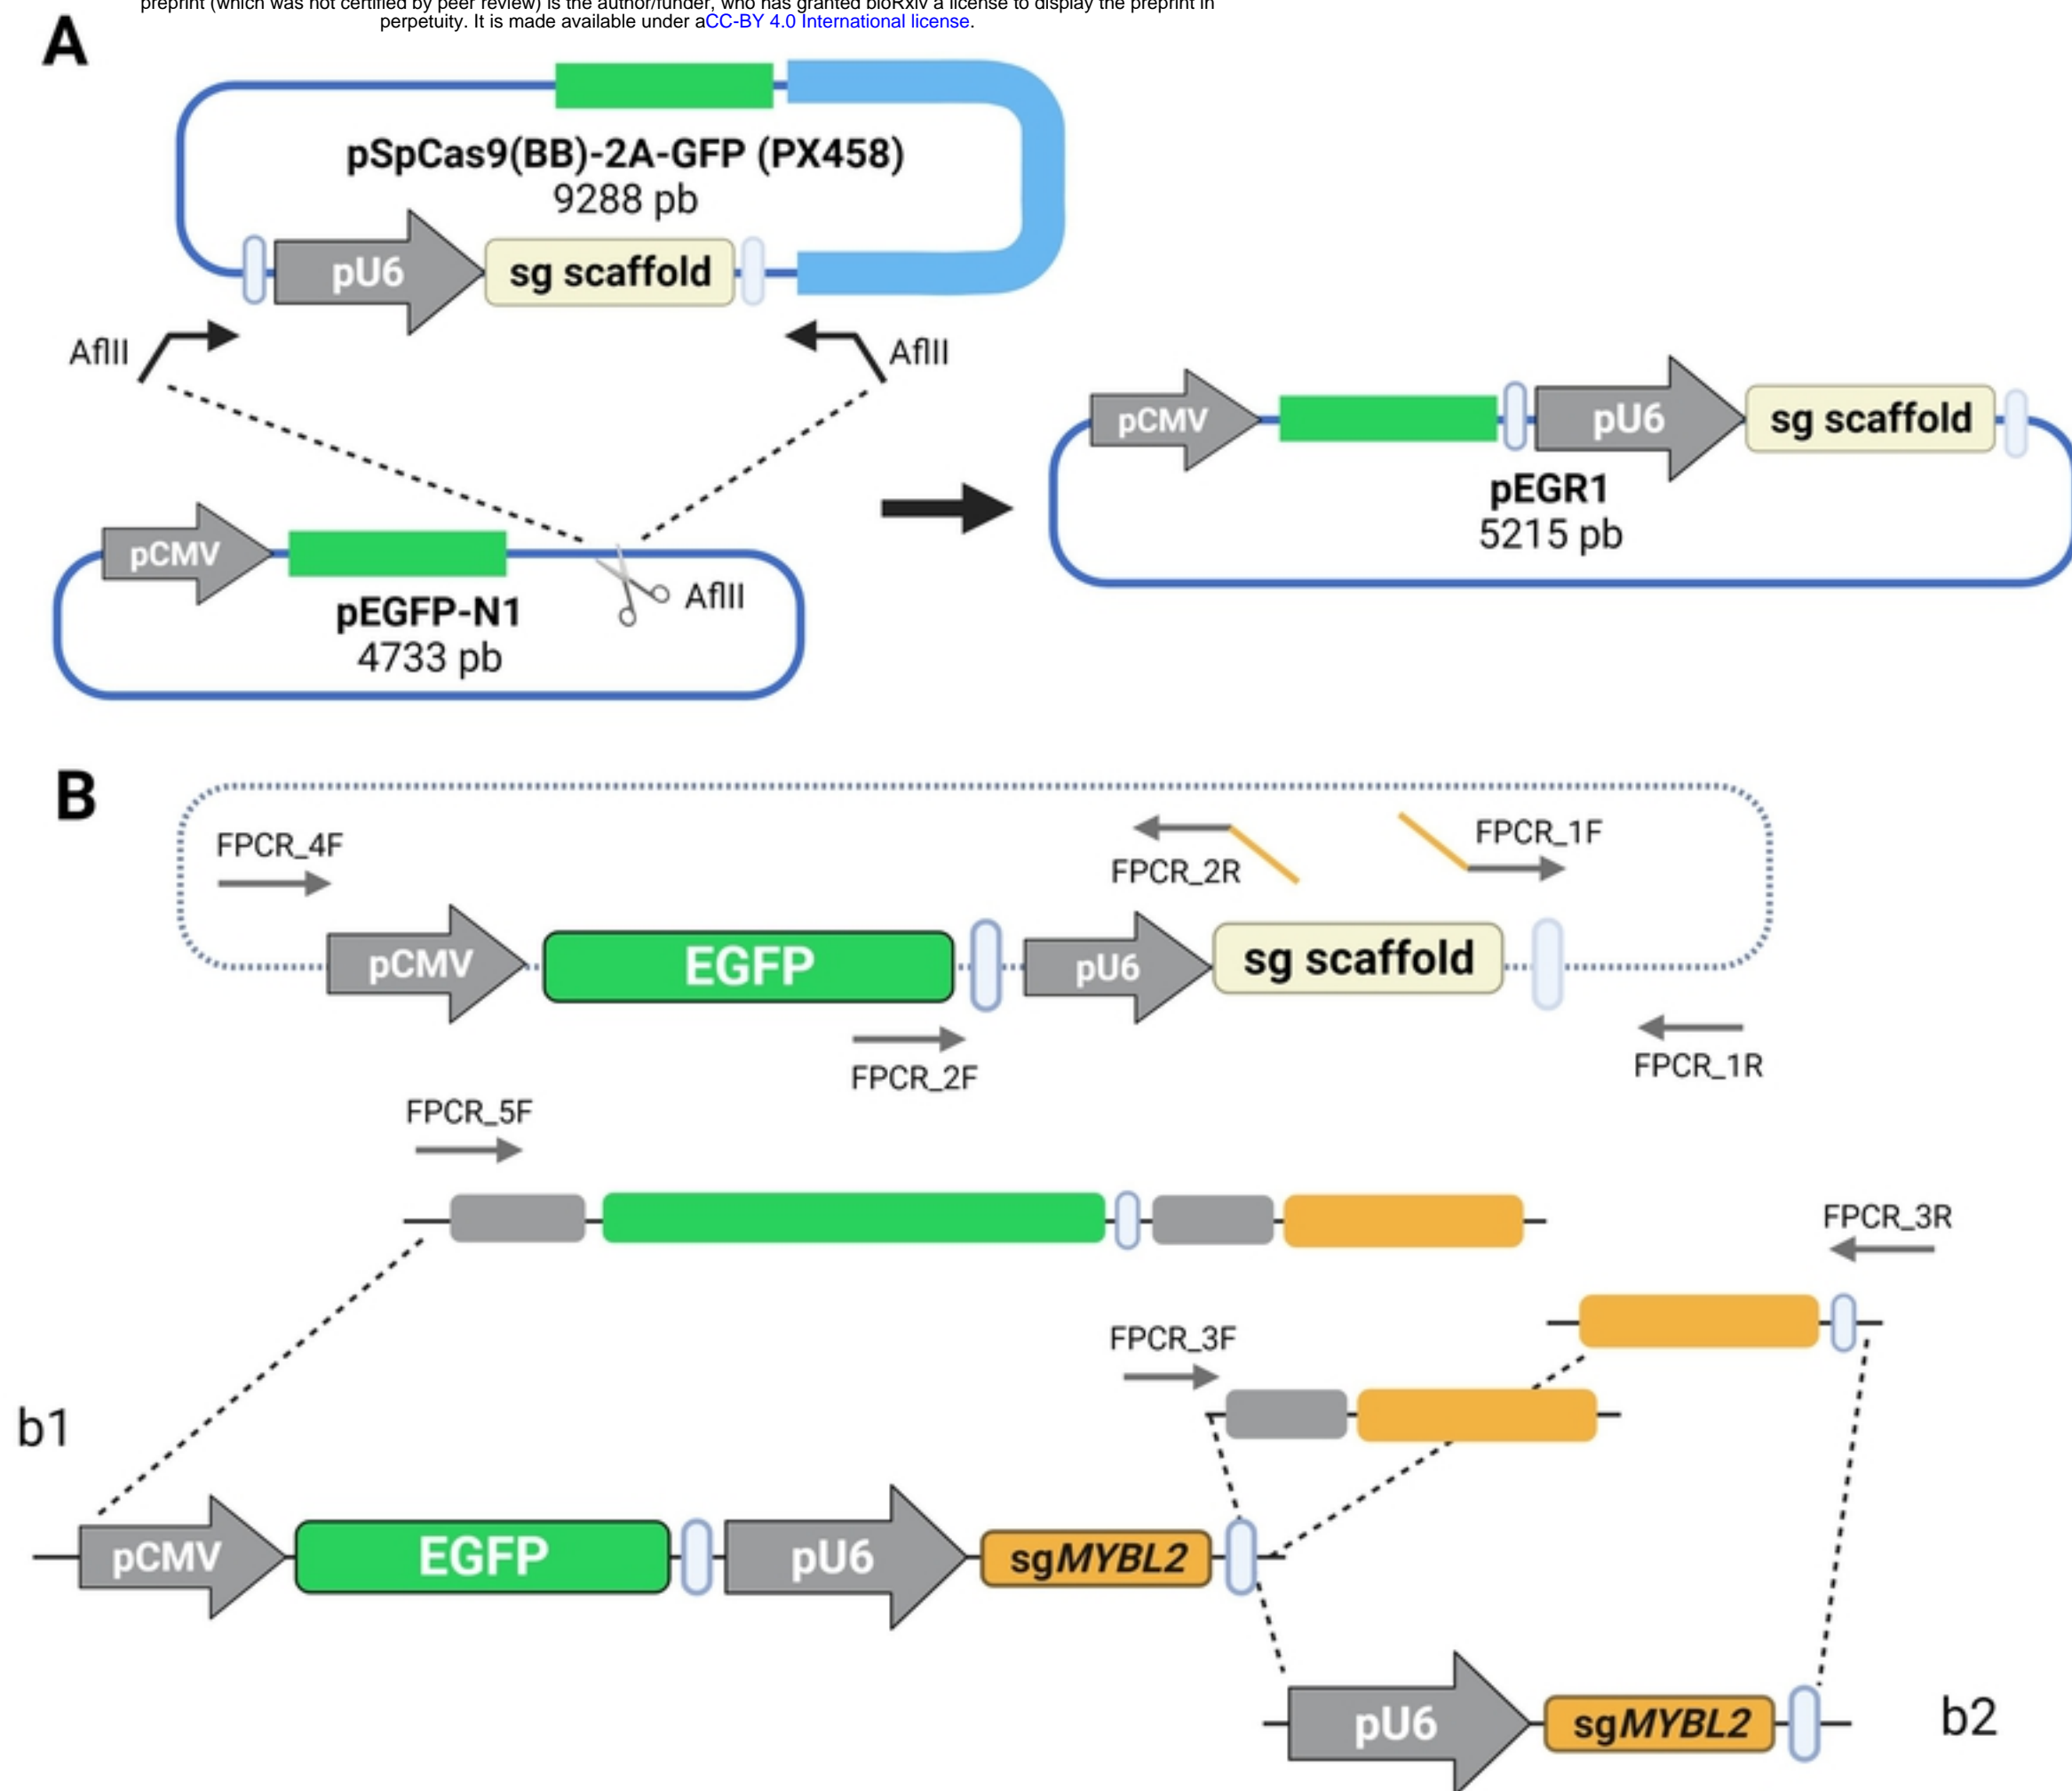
preprint (which was not certified by peer review) is the author/funder, who has granted bioRxiv a license to display the preprint in perpetuity. It is made available under aCC-BY 4.0 International license.

A

pSpCas9(BB)-2A-GFP (PX458)
9288 pb

pU6
sg scaffold

AflII
AflII

pCMV
pU6
sg scaffold
pEGR1
5215 pb

pCMV
pEGFP-N1
4733 pb
AflII

B

FPCR_4F
FPCR_2R
FPCR_1F
pCMV
EGFP
pU6
sg scaffold
FPCR_2F
FPCR_1R

FPCR_5F
FPCR_3R
FPCR_3F

b1

pCMV
EGFP
pU6
sg*MYBL2*

pU6
sg*MYBL2*
b2